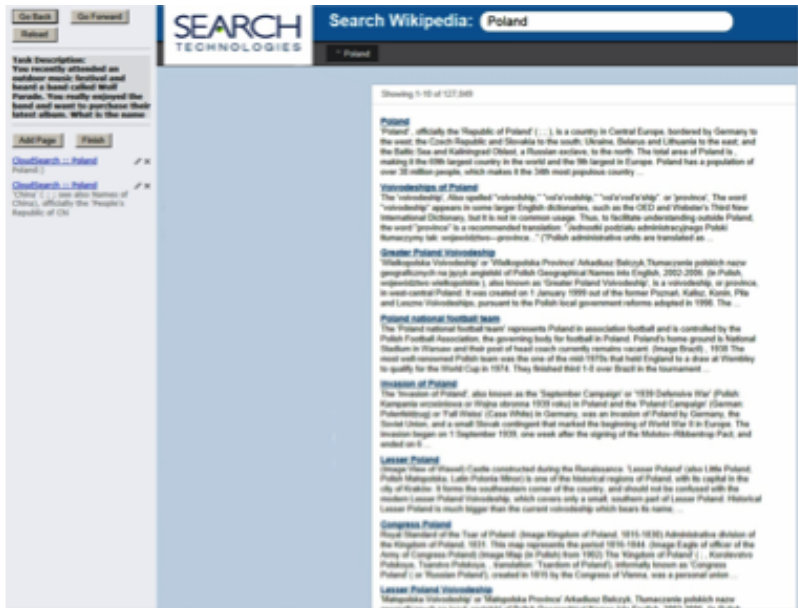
Go Back Go Forward
Reload

Task Description: You recently attended an outdoor music festival and heard a band called Wolf Parade. You really enjoyed the band and want to purchase their latest album. What is the name

Add Page Finish

CloudSearch :: Poland
Poland ()

CloudSearch :: Poland
'China' ( ; see also Names of China), officially the 'People's Republic of Chi

SEARCH TECHNOLOGIES

Search Wikipedia: Poland

Poland

Showing 1-10 of 127,049

Poland
'Poland', officially the 'Republic of Poland' ( ; ), is a country in Central Europe, bordered by Germany to the west; the Czech Republic and Slovakia to the south; Ukraine, Belarus and Lithuania to the east; and the Baltic Sea and Kaliningrad Oblast, a Russian exclave, to the north. The total area of Poland is making it the 69th largest country in the world and the 9th largest in Europe. Poland has a population of over 38 million people, which makes it the 34th most populous country ...

Voivodeships of Poland
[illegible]

Greater Poland Voivodeship
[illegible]

Poland national football team
The 'Poland national football team' represents Poland in association football and is controlled by the Polish Football Association, the governing body for football in Poland. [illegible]

Invasion of Poland
The 'Invasion of Poland', also known as the 'September Campaign' or '1939 Defensive War' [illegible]

Lesser Poland
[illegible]

Congress Poland
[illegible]

Lesser Poland Voivodeship
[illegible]